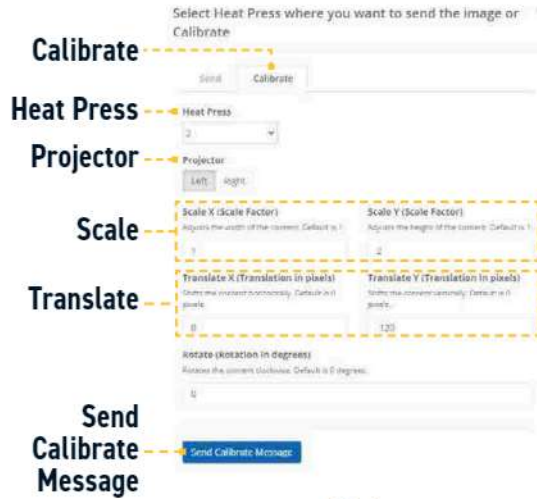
Select Heat Press where you want to send the image or Calibrate

Calibrate

Send Calibrate

Heat Press

Heat Press

2

Projector

Projector

Left Right

Scale

Scale X (Scale Factor)

Adjusts the width of the content. Default is 1

1

Scale Y (Scale Factor)

Adjusts the height of the content. Default is 1

2

Translate

Translate X (Translation in pixels)

Shifts the content horizontally. Default is 0 pixels.

0

Translate Y (Translation in pixels)

Shifts the content vertically. Default is 0 pixels.

120

Rotate (Rotation in degrees)

Rotates the content clockwise. Default is 0 degrees.

0

Send Calibrate Message

Send Calibrate Message